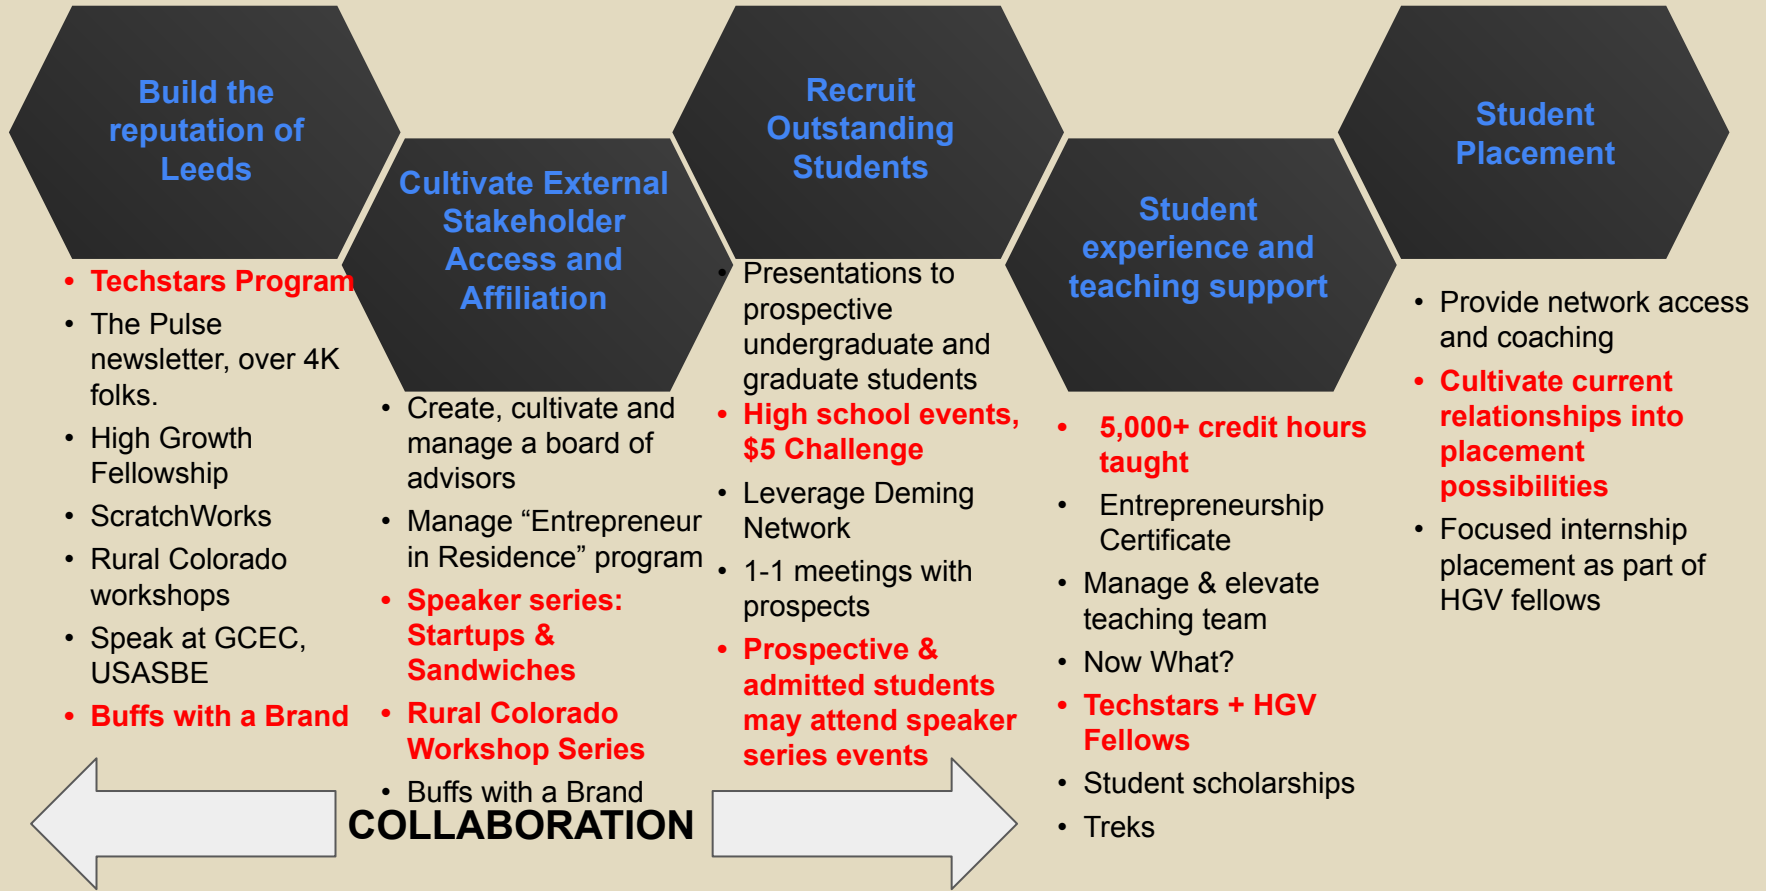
Build the reputation of Leeds

• Techstars Program
• The Pulse newsletter, over 4K folks.
• High Growth Fellowship
• ScratchWorks
• Rural Colorado workshops
• Speak at GCEC, USASBE
• Buffs with a Brand

Cultivate External Stakeholder Access and Affiliation

• Create, cultivate and manage a board of advisors
• Manage "Entrepreneur in Residence" program
• Speaker series: Startups & Sandwiches
• Rural Colorado Workshop Series
• Buffs with a Brand

Recruit Outstanding Students

• Presentations to prospective undergraduate and graduate students
• High school events, $5 Challenge
• Leverage Deming Network
• 1-1 meetings with prospects
• Prospective & admitted students may attend speaker series events

Student experience and teaching support

• 5,000+ credit hours taught
• Entrepreneurship Certificate
• Manage & elevate teaching team
• Now What?
• Techstars + HGV Fellows
• Student scholarships
• Treks

Student Placement

• Provide network access and coaching
• Cultivate current relationships into placement possibilities
• Focused internship placement as part of HGV fellows

COLLABORATION